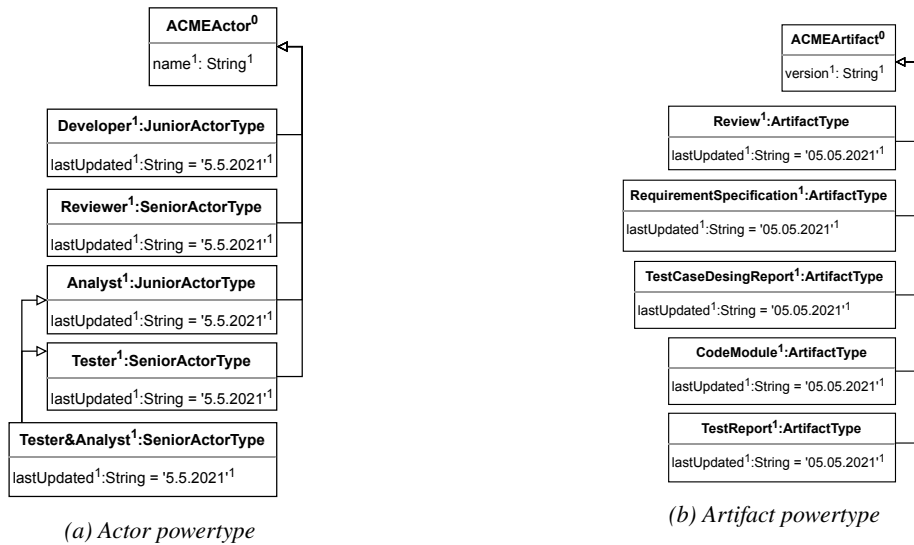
ACMEActor$^0$

name$^1$: String$^1$

Developer$^1$:JuniorActorType

lastUpdated$^1$:String = '5.5.2021'$^1$

Reviewer$^1$:SeniorActorType

lastUpdated$^1$:String = '5.5.2021'$^1$

Analyst$^1$:JuniorActorType

lastUpdated$^1$:String = '5.5.2021'$^1$

Tester$^1$:SeniorActorType

lastUpdated$^1$:String = '5.5.2021'$^1$

Tester&Analyst$^1$:SeniorActorType

lastUpdated$^1$:String = '5.5.2021'$^1$

(a) Actor powertype

ACMEArtifact$^0$

version$^1$: String$^1$

Review$^1$:ArtifactType

lastUpdated$^1$:String = '05.05.2021'$^1$

RequirementSpecification$^1$:ArtifactType

lastUpdated$^1$:String = '05.05.2021'$^1$

TestCaseDesingReport$^1$:ArtifactType

lastUpdated$^1$:String = '05.05.2021'$^1$

CodeModule$^1$:ArtifactType

lastUpdated$^1$:String = '05.05.2021'$^1$

TestReport$^1$:ArtifactType

lastUpdated$^1$:String = '05.05.2021'$^1$

(b) Artifact powertype